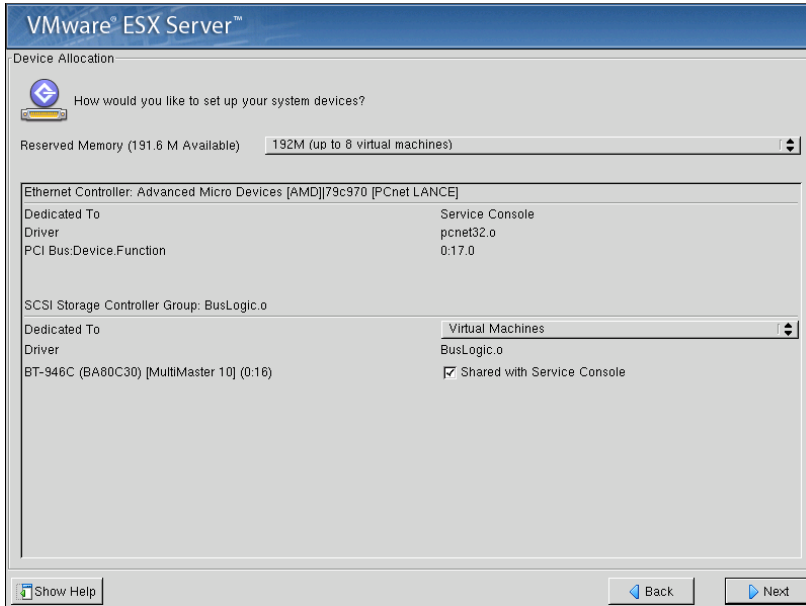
VMware® ESX Server™

Device Allocation

How would you like to set up your system devices?

Reserved Memory (191.6 M Available) 192M (up to 8 virtual machines)

Ethernet Controller: Advanced Micro Devices [AMD]|79c970 [PCnet LANCE]

| | |
|---|---|
| Dedicated To | Service Console |
| Driver | pcnet32.o |
| PCI Bus:Device.Function | 0:17.0 |

SCSI Storage Controller Group: BusLogic.o

| | |
|---|---|
| Dedicated To | Virtual Machines |
| Driver | BusLogic.o |
| BT-946C (BA80C30) [MultiMaster 10] (0:16) | Shared with Service Console |

Show Help

Back

Next